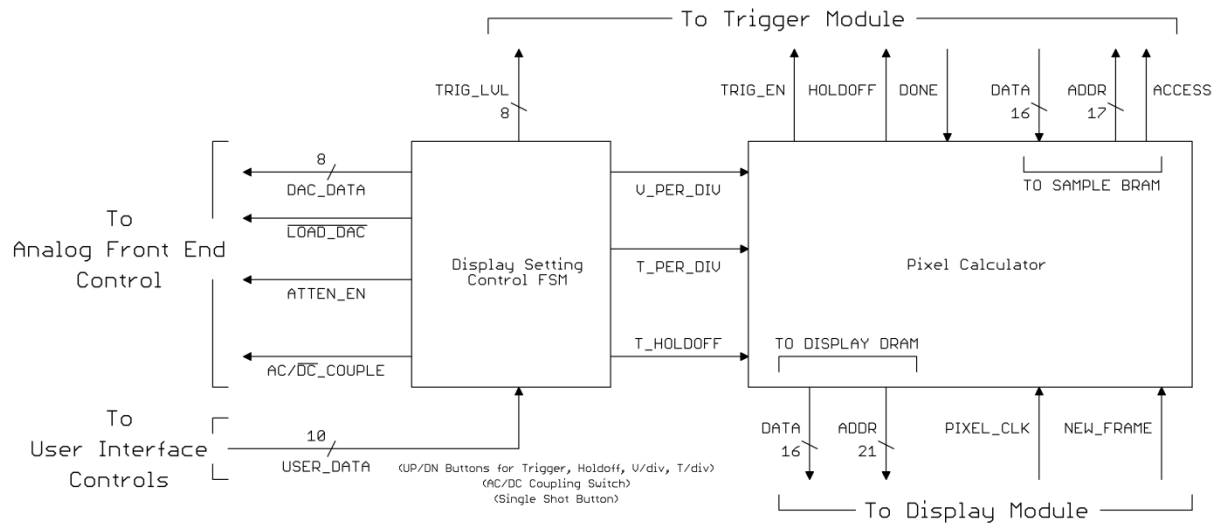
To Trigger Module

TRIG_LVL
8

TRIG_EN HOLDOFF DONE DATA 16 ADDR 17 ACCESS

TO SAMPLE BRAM

To
Analog Front End
Control

8
DAC_DATA

$\overline{\text{LOAD\_DAC}}$

ATTEN_EN

AC/$\overline{\text{DC}}$_COUPLE

Display Setting
Control FSM

V_PER_DIV

T_PER_DIV

T_HOLDOFF

Pixel Calculator

TO DISPLAY DRAM

To
User Interface
Controls

10
USER_DATA

(UP/DN Buttons for Trigger, Holdoff, V/div, T/div)
(AC/DC Coupling Switch)
(Single Shot Button)

DATA 16 ADDR 21 PIXEL_CLK NEW_FRAME

To Display Module